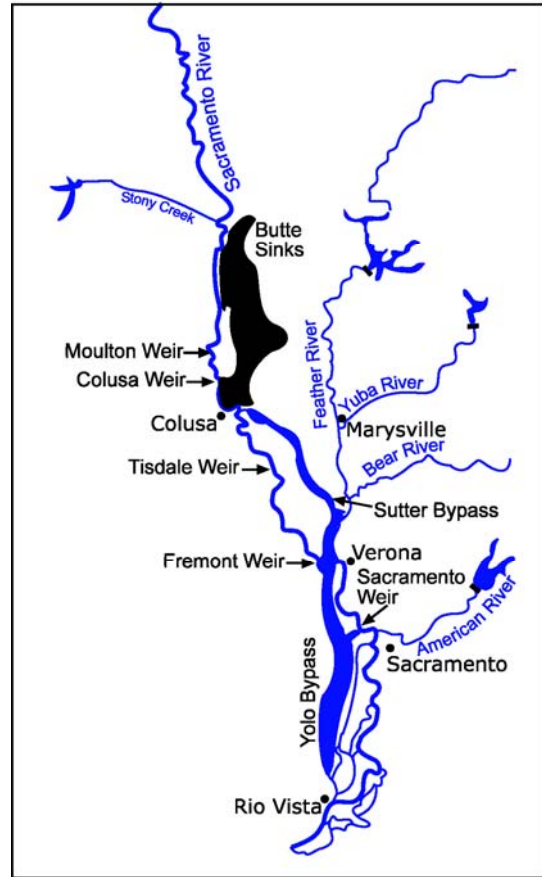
Sacramento River

Stony Creek

Butte Sinks

Moulton Weir

Colusa Weir

Colusa

Feather River

Yuba River

Marysville

Bear River

Tisdale Weir

Sutter Bypass

Fremont Weir

Verona

Sacramento Weir

American River

Sacramento

Yolo Bypass

Rio Vista